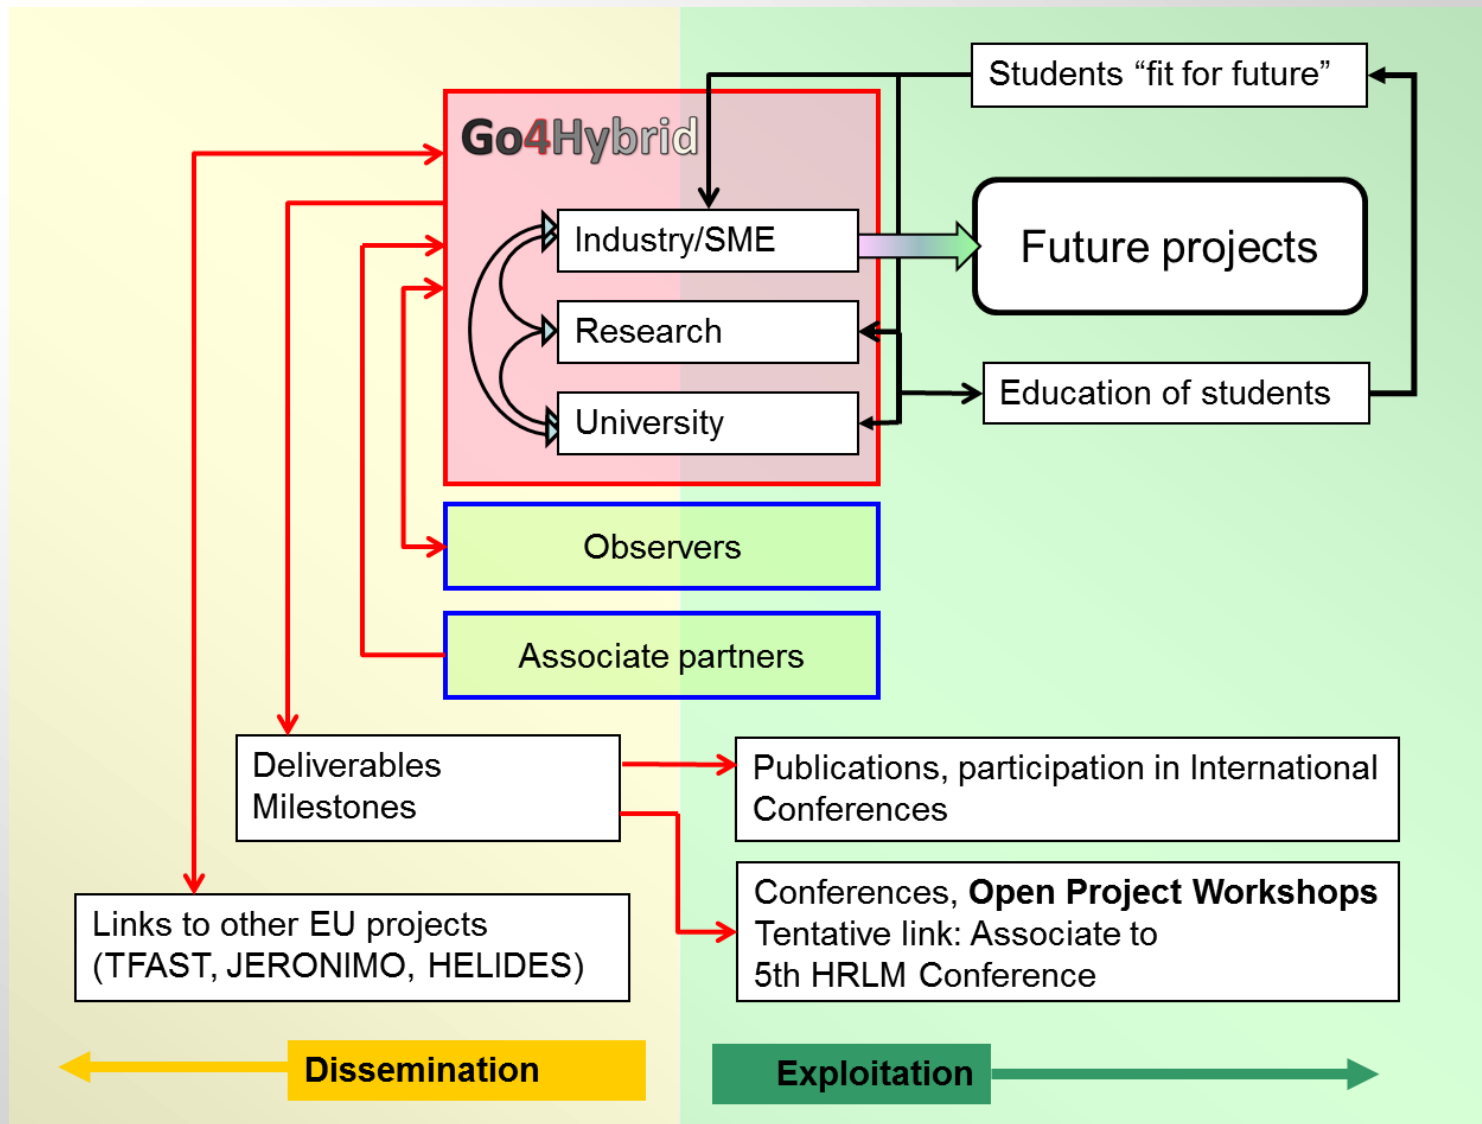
Students “fit for future”

Go4Hybrid

Industry/SME

Future projects

Research

Education of students

University

Observers

Associate partners

Deliverables
Milestones

Publications, participation in International Conferences

Links to other EU projects (TFAST, JERONIMO, HELIDES)

Conferences, **Open Project Workshops**
Tentative link: Associate to
5th HRLM Conference

Dissemination

Exploitation